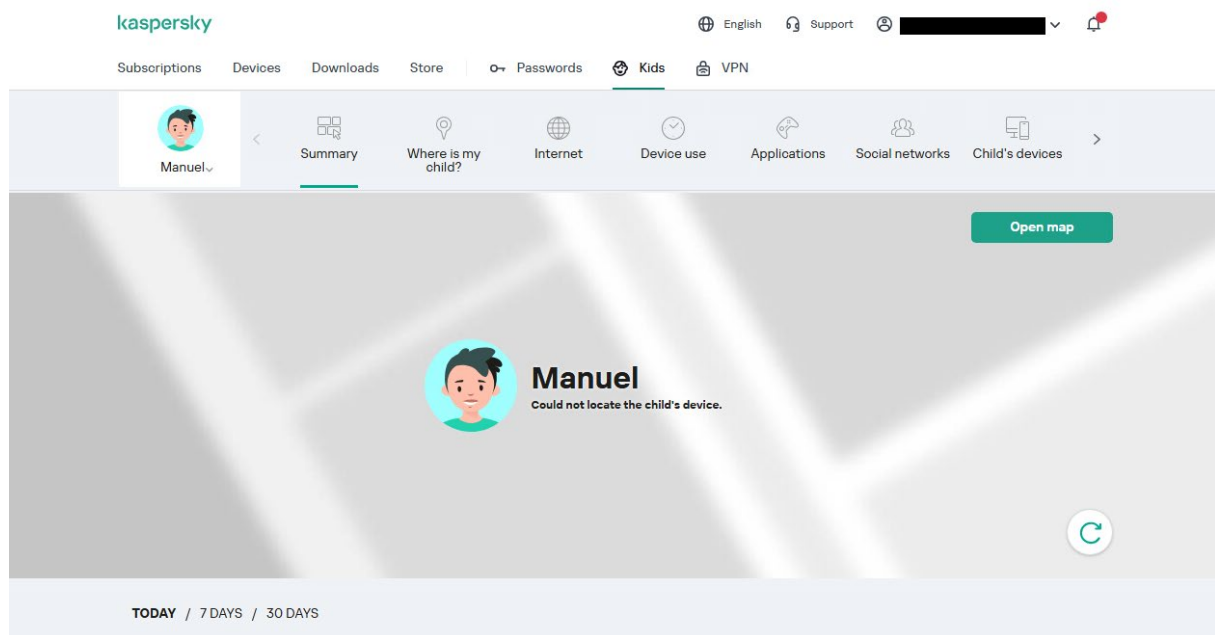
kaspersky

English Support

Subscriptions Devices Downloads Store Passwords Kids VPN

Manuel

Summary Where is my child? Internet Device use Applications Social networks Child's devices

Open map

Manuel
Could not locate the child's device.

TODAY / 7 DAYS / 30 DAYS